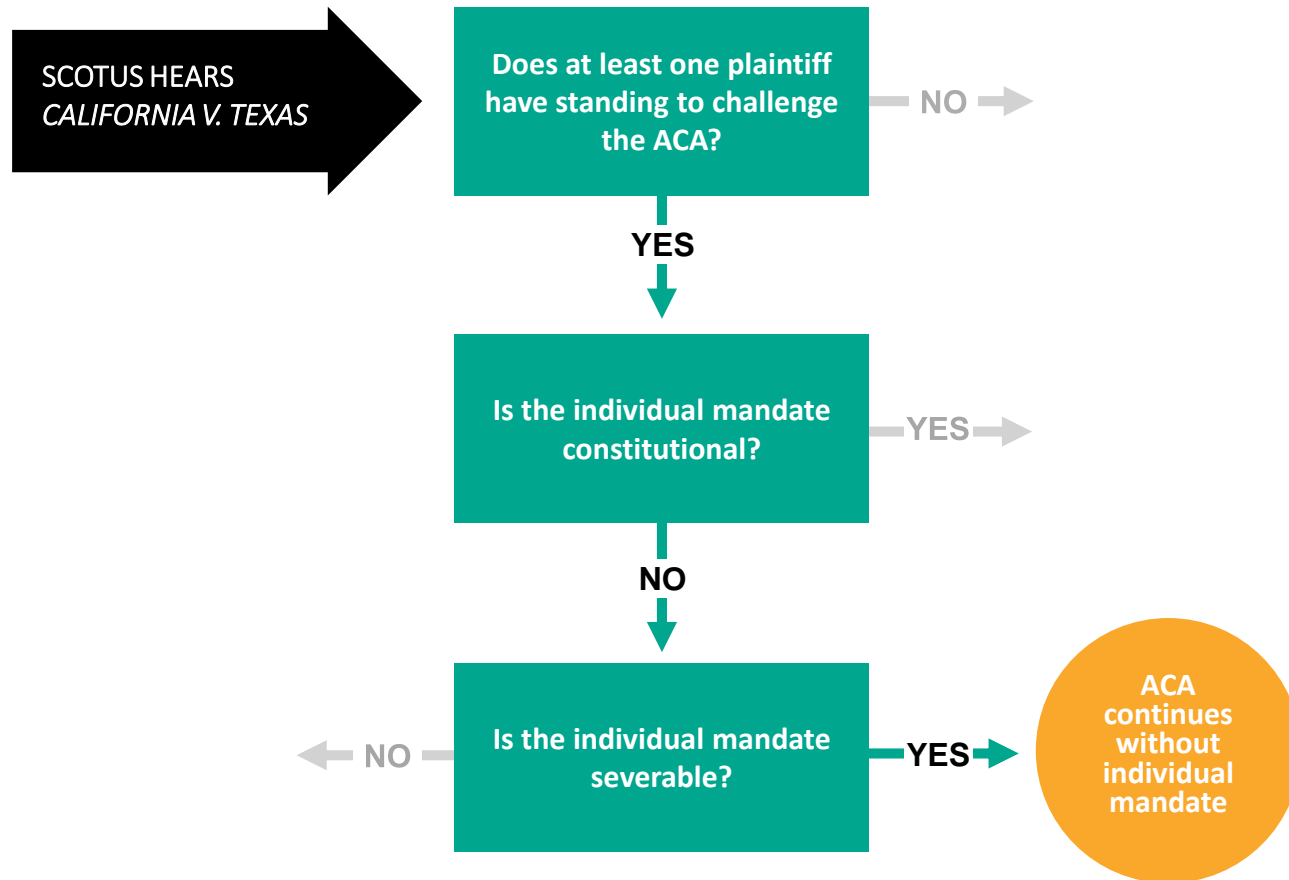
SCOTUS HEARS
*CALIFORNIA V. TEXAS*

Does at least one plaintiff have standing to challenge the ACA?

NO

YES

Is the individual mandate constitutional?

YES

NO

NO

Is the individual mandate severable?

YES

ACA continues without individual mandate